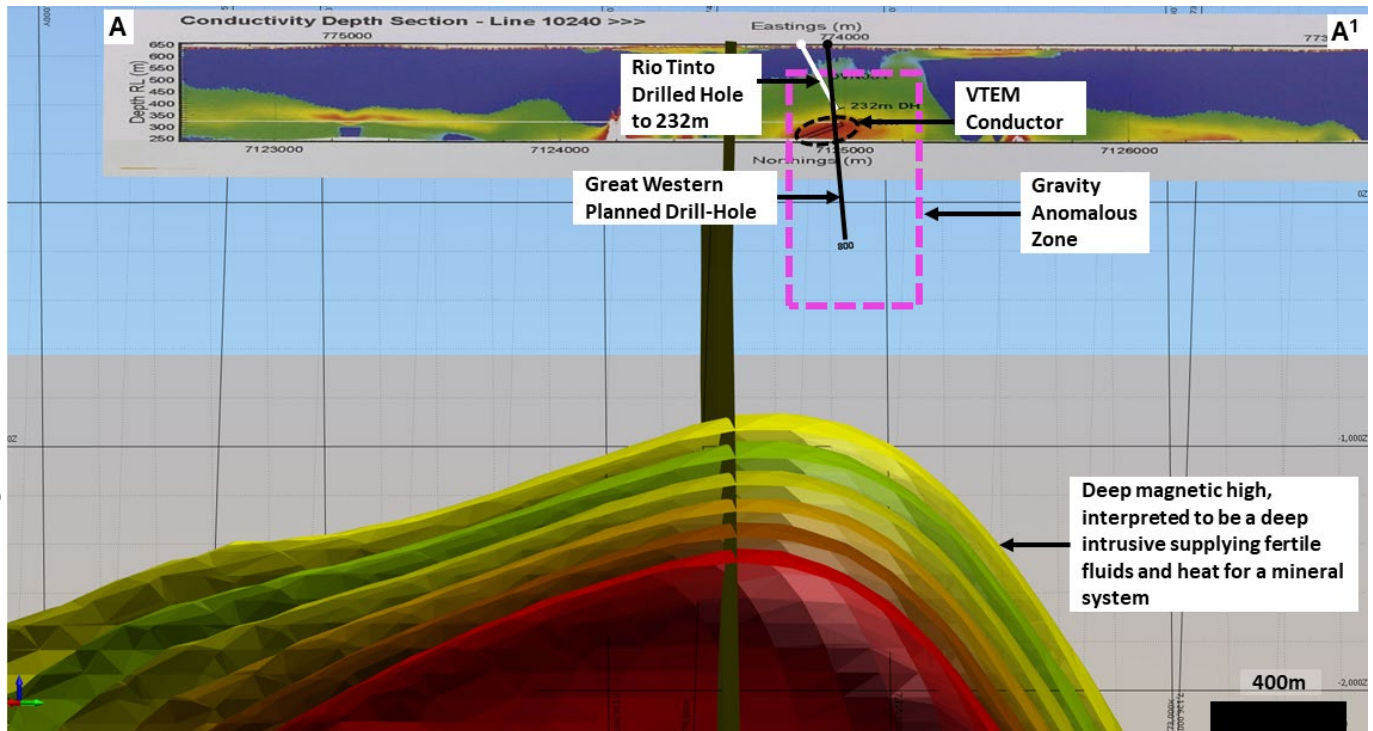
A

Conductivity Depth Section - Line 10240 >>>

Eastings (m)

775000

774000

773

A$^1$

650
600
550
500
450
400
350
300
250

Depth RL (m)

7123000

7124000

7125000

7126000

Northings (m)

232m DH

Rio Tinto Drilled Hole to 232m

VTEM Conductor

Great Western Planned Drill-Hole

800

Gravity Anomalous Zone

0Z

-1,000Z

-2,000Z

Deep magnetic high, interpreted to be a deep intrusive supplying fertile fluids and heat for a mineral system

400m